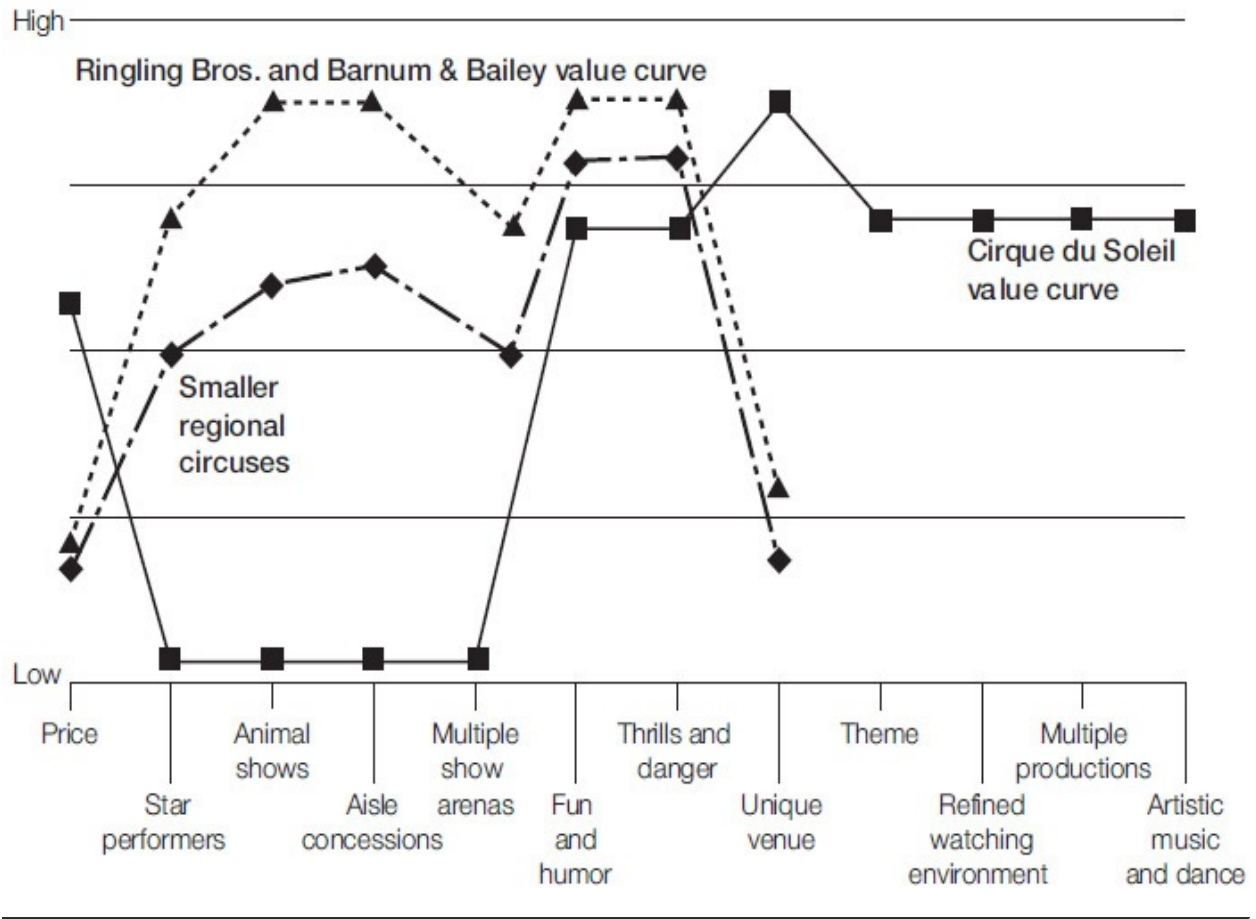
High

Ringling Bros. and Barnum & Bailey value curve

Cirque du Soleil value curve

Smaller regional circuses

Low

Price

Star performers

Animal shows

Aisle concessions

Multiple show arenas

Fun and humor

Thrills and danger

Unique venue

Theme

Refined watching environment

Multiple productions

Artistic music and dance